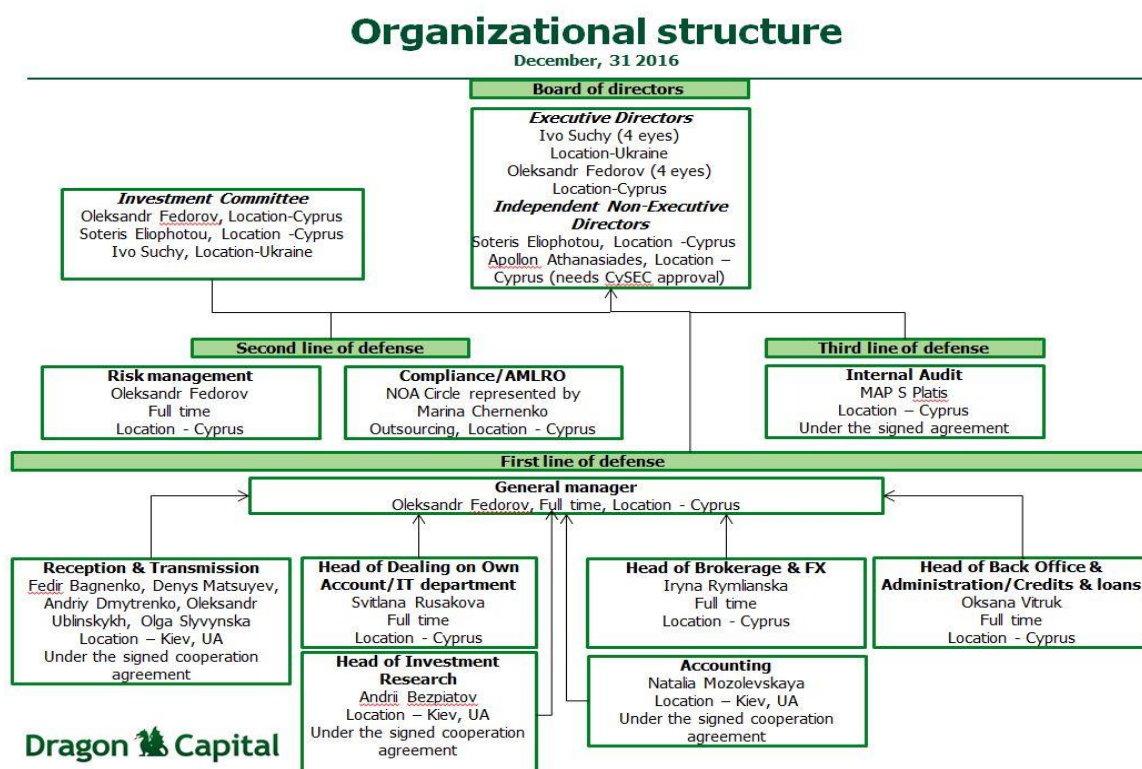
Organizational structure
December, 31 2016

Board of directors

Executive Directors
Ivo Suchy (4 eyes)
Location-Ukraine
Oleksandr Fedorov (4 eyes)
Location-Cyprus
Independent Non-Executive Directors
Soteris Eliophotou, Location -Cyprus
Apollon Athanasiades, Location – Cyprus (needs CySEC approval)

Investment Committee
Oleksandr Fedorov, Location-Cyprus
Soteris Eliophotou, Location -Cyprus
Ivo Suchy, Location-Ukraine

Second line of defense

Risk management
Oleksandr Fedorov
Full time
Location - Cyprus

Compliance/AMLRO
NOA Circle represented by Marina Chernenko
Outsourcing, Location - Cyprus

Third line of defense

Internal Audit
MAP S Platis
Location – Cyprus
Under the signed agreement

First line of defense

General manager
Oleksandr Fedorov, Full time, Location - Cyprus

Reception & Transmission
Fedir Bagnenko, Denys Matsuyev, Andriy Dmytrenko, Oleksandr Ublinskykh, Olga Slyvynska
Location – Kiev, UA
Under the signed cooperation agreement

Head of Dealing on Own Account/IT department
Svitlana Rusakova
Full time
Location - Cyprus

Head of Investment Research
Andrii Bezpiatov
Location – Kiev, UA
Under the signed cooperation agreement

Head of Brokerage & FX
Iryna Rymlianska
Full time
Location - Cyprus

Accounting
Natalia Mozolevskaya
Location – Kiev, UA
Under the signed cooperation agreement

Head of Back Office & Administration/Credits & loans
Oksana Vitruk
Full time
Location - Cyprus

Dragon Capital